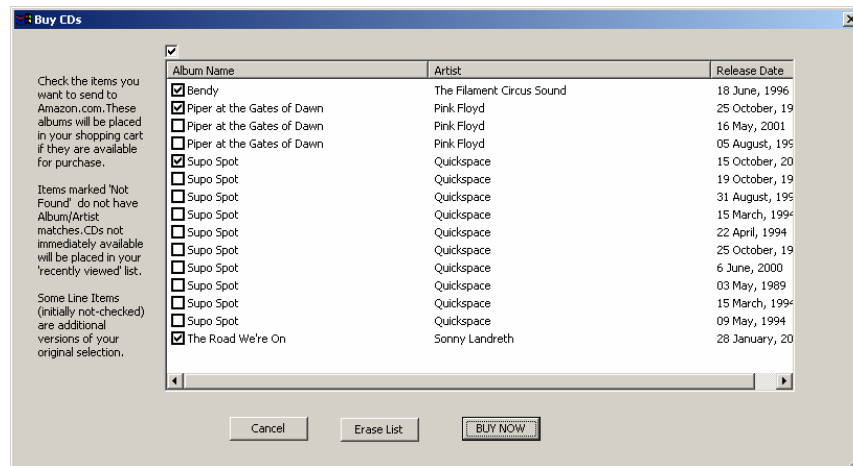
Buy CDs

Check the items you want to send to Amazon.com.These albums will be placed in your shopping cart if they are available for purchase.

Items marked 'Not Found' do not have Album/Artist matches.CDs not immediately available will be placed in your 'recently viewed' list.

Some Line Items (initially not-checked) are additional versions of your original selection.

| Album Name | Artist | Release Date |
|---|---|---|
| Bendy | The Filament Circus Sound | 18 June, 1996 |
| Piper at the Gates of Dawn | Pink Floyd | 25 October, 19 |
| Piper at the Gates of Dawn | Pink Floyd | 16 May, 2001 |
| Piper at the Gates of Dawn | Pink Floyd | 05 August, 199 |
| Supo Spot | Quickspace | 15 October, 20 |
| Supo Spot | Quickspace | 19 October, 19 |
| Supo Spot | Quickspace | 31 August, 199 |
| Supo Spot | Quickspace | 15 March, 1994 |
| Supo Spot | Quickspace | 22 April, 1994 |
| Supo Spot | Quickspace | 25 October, 19 |
| Supo Spot | Quickspace | 6 June, 2000 |
| Supo Spot | Quickspace | 03 May, 1989 |
| Supo Spot | Quickspace | 15 March, 1994 |
| Supo Spot | Quickspace | 09 May, 1994 |
| The Road We're On | Sonny Landreth | 28 January, 20 |

Cancel
Erase List
BUY NOW